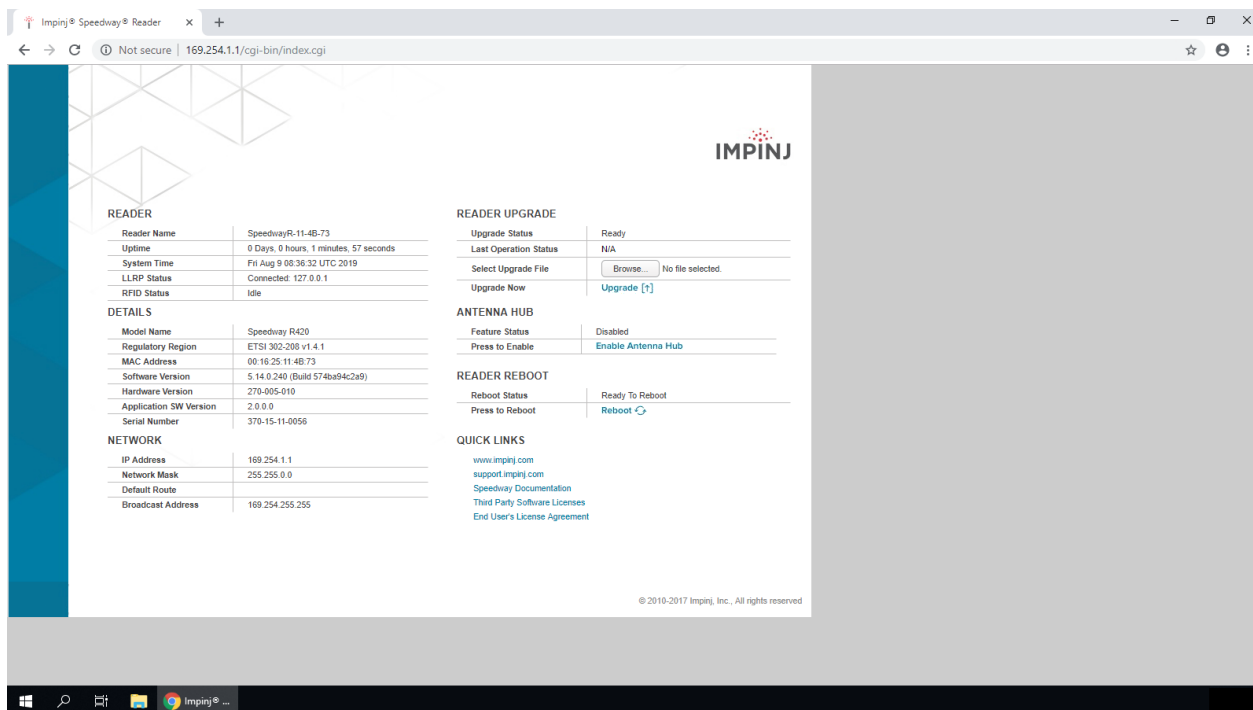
Impinj® Speedway® Reader ×  +

Not secure | 169.254.1.1/cgi-bin/index.cgi

IMPINJ

READER

| Reader Name | SpeedwayR-11-4B-73 |
|---|---|
| Uptime | 0 Days, 0 hours, 1 minutes, 57 seconds |
| System Time | Fri Aug 9 08:36:32 UTC 2019 |
| LLRP Status | Connected: 127.0.0.1 |
| RFID Status | Idle |

DETAILS

| Model Name | Speedway R420 |
|---|---|
| Regulatory Region | ETSI 302-208 v1.4.1 |
| MAC Address | 00:16:25:11:4B:73 |
| Software Version | 5.14.0.240 (Build 574ba94c2a9) |
| Hardware Version | 270-005-010 |
| Application SW Version | 2.0.0.0 |
| Serial Number | 370-15-11-0056 |

NETWORK

| IP Address | 169.254.1.1 |
|---|---|
| Network Mask | 255.255.0.0 |
| Default Route | |
| Broadcast Address | 169.254.255.255 |

READER UPGRADE

| Upgrade Status | Ready |
|---|---|
| Last Operation Status | N/A |
| Select Upgrade File | Browse... No file selected. |
| Upgrade Now | Upgrade [↑] |

ANTENNA HUB

| Feature Status | Disabled |
|---|---|
| Press to Enable | Enable Antenna Hub |

READER REBOOT

| Reboot Status | Ready To Reboot |
|---|---|
| Press to Reboot | Reboot |

QUICK LINKS

www.impinj.com
support.impinj.com
Speedway Documentation
Third Party Software Licenses
End User's License Agreement

© 2010-2017 Impinj, Inc., All rights reserved

Impinj® ...